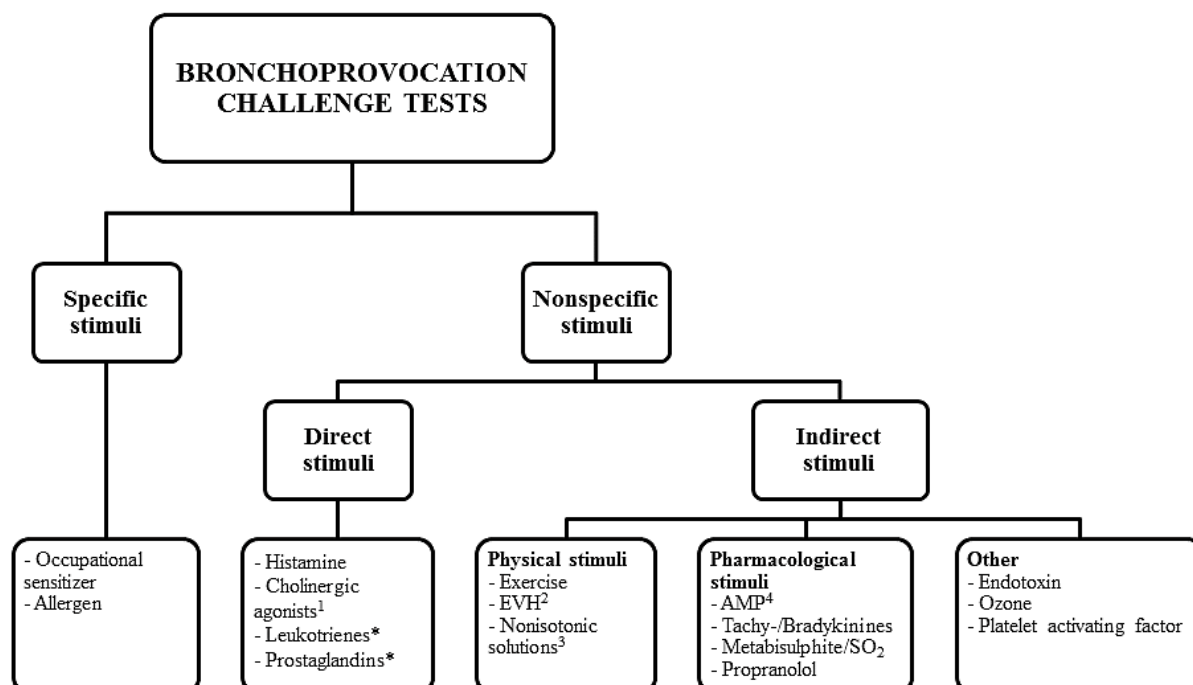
BRONCHOPROVOCATION CHALLENGE TESTS

Specific stimuli

Nonspecific stimuli

Direct stimuli

Indirect stimuli

- Occupational sensitizer
- Allergen

- Histamine
- Cholinergic agonists$^1$
- Leukotrienes*
- Prostaglandins*

Physical stimuli
- Exercise
- EVH$^2$
- Nonisotonic solutions$^3$

Pharmacological stimuli
- AMP$^4$
- Tachy-/Bradykinines
- Metabisulphite/$SO_2$
- Propranolol

Other
- Endotoxin
- Ozone
- Platelet activating factor